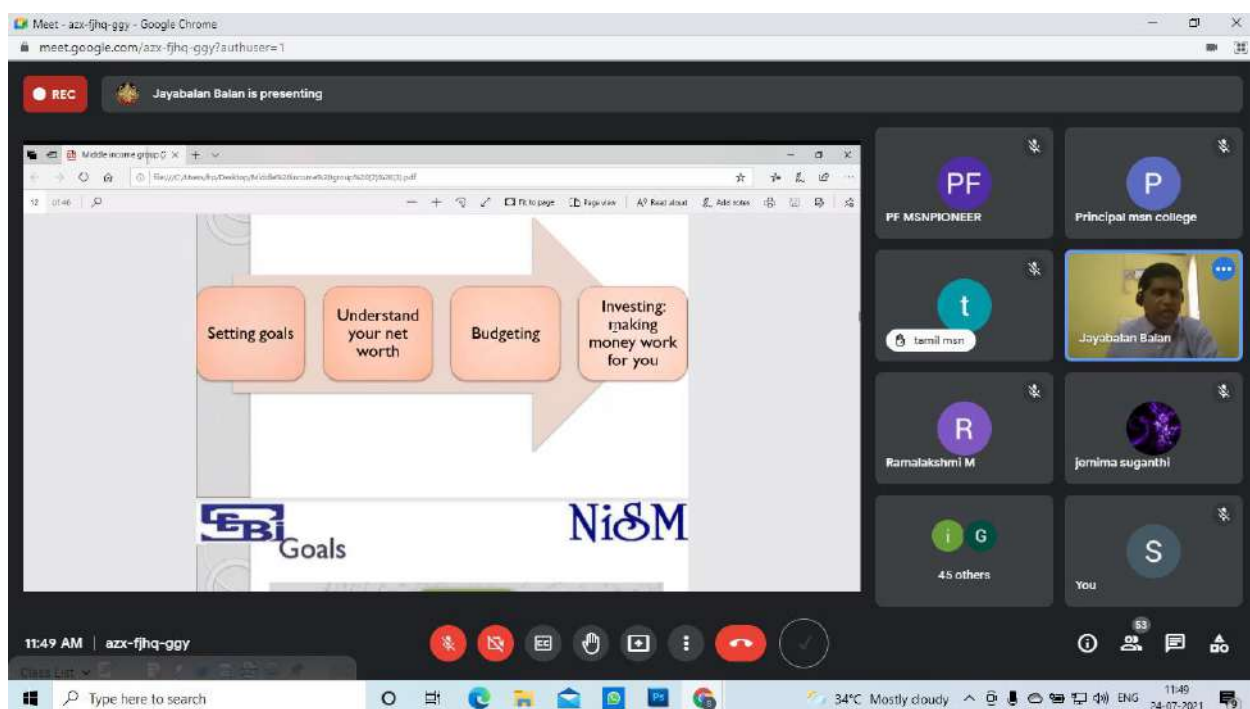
Meet - azx-fjhq-ggy - Google Chrome
meet.google.com/azx-fjhq-ggy?authuser=1

REC
Jayabalan Balan is presenting

Middle income group
file:///C:/Users/hp/Desktop/Middle%20income%20group%20(3)%20(3).pdf
12 of 46
Fit to page
Page view
Read aloud
Add notes

Setting goals
Understand your net worth
Budgeting
Investing: making money work for you

SEBI
Goals
NiSM

PF
PF MSNPIONEER
P
Principal msn college
t
tamil msn
Jayabalan Balan
R
Ramalakshmi M
jemima suganthi
i G
45 others
S
You

11:49 AM | azx-fjhq-ggy
53

Type here to search
34°C Mostly cloudy
ENG
11:49
24-07-2021